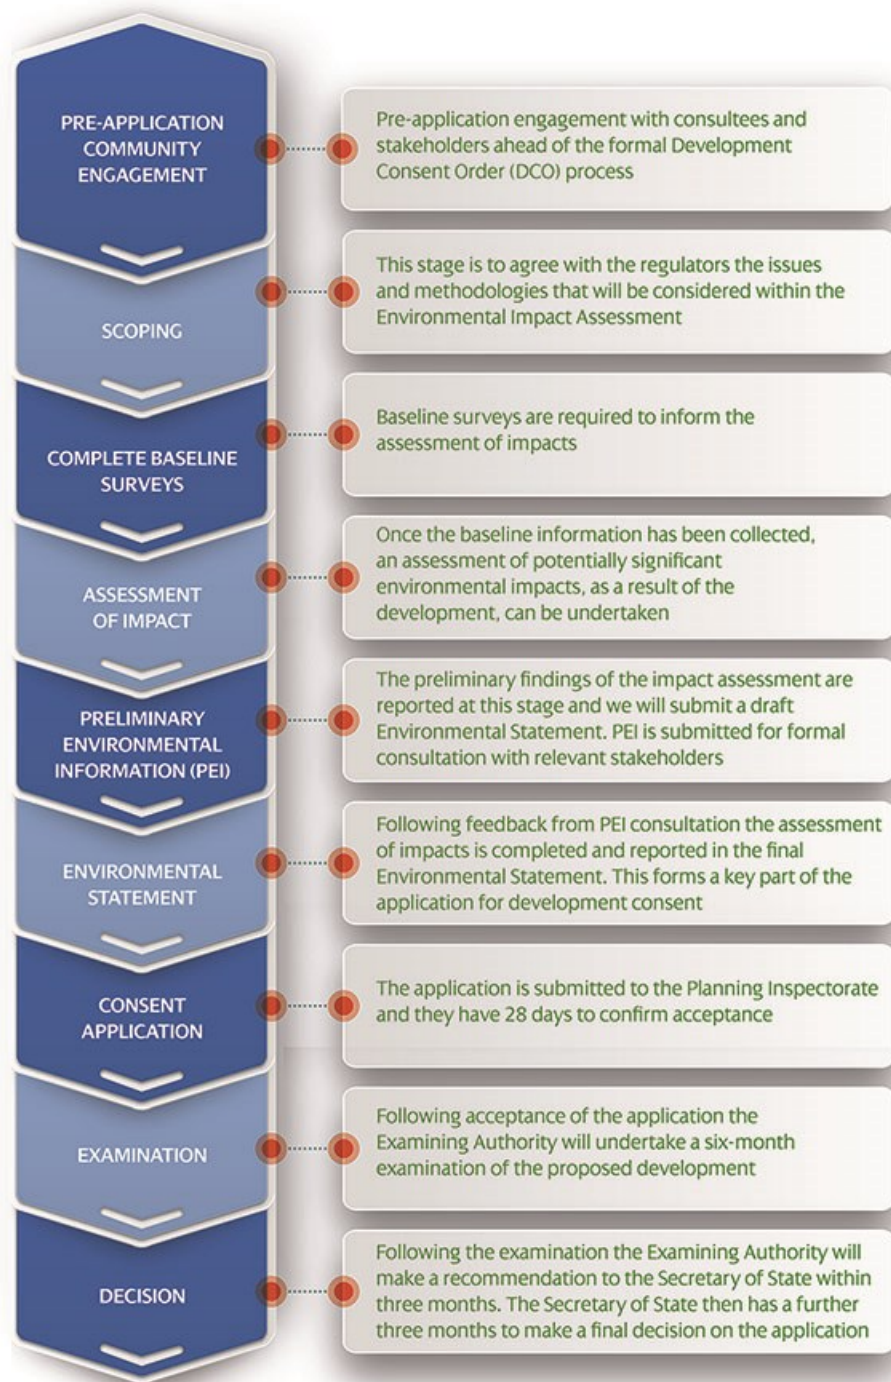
PRE-APPLICATION COMMUNITY ENGAGEMENT

Pre-application engagement with consultees and stakeholders ahead of the formal Development Consent Order (DCO) process

SCOPING

This stage is to agree with the regulators the issues and methodologies that will be considered within the Environmental Impact Assessment

COMPLETE BASELINE SURVEYS

Baseline surveys are required to inform the assessment of impacts

ASSESSMENT OF IMPACT

Once the baseline information has been collected, an assessment of potentially significant environmental impacts, as a result of the development, can be undertaken

PRELIMINARY ENVIRONMENTAL INFORMATION (PEI)

The preliminary findings of the impact assessment are reported at this stage and we will submit a draft Environmental Statement. PEI is submitted for formal consultation with relevant stakeholders

ENVIRONMENTAL STATEMENT

Following feedback from PEI consultation the assessment of impacts is completed and reported in the final Environmental Statement. This forms a key part of the application for development consent

CONSENT APPLICATION

The application is submitted to the Planning Inspectorate and they have 28 days to confirm acceptance

EXAMINATION

Following acceptance of the application the Examining Authority will undertake a six-month examination of the proposed development

DECISION

Following the examination the Examining Authority will make a recommendation to the Secretary of State within three months. The Secretary of State then has a further three months to make a final decision on the application